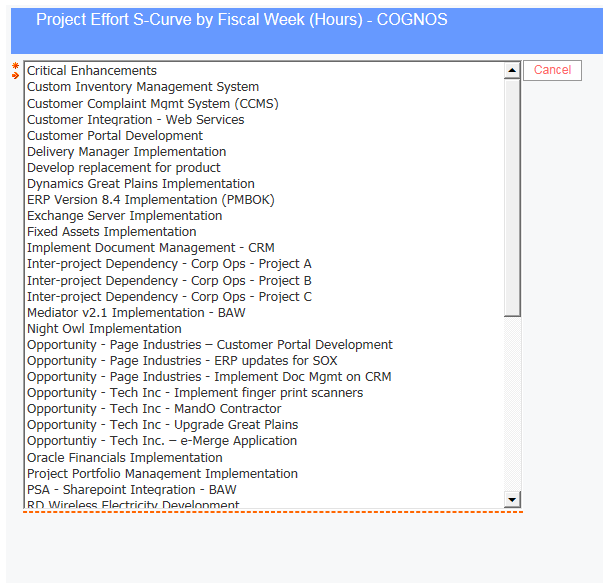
Project Effort S-Curve by Fiscal Week (Hours) - COGNOS

*

Critical Enhancements
Custom Inventory Management System
Customer Complaint Mgmt System (CCMS)
Customer Integration - Web Services
Customer Portal Development
Delivery Manager Implementation
Develop replacement for product
Dynamics Great Plains Implementation
ERP Version 8.4 Implementation (PMBOK)
Exchange Server Implementation
Fixed Assets Implementation
Implement Document Management - CRM
Inter-project Dependency - Corp Ops - Project A
Inter-project Dependency - Corp Ops - Project B
Inter-project Dependency - Corp Ops - Project C
Mediator v2.1 Implementation - BAW
Night Owl Implementation
Opportunity - Page Industries – Customer Portal Development
Opportunity - Page Industries - ERP updates for SOX
Opportunity - Page Industries - Implement Doc Mgmt on CRM
Opportunity - Tech Inc - Implement finger print scanners
Opportunity - Tech Inc - MandO Contractor
Opportunity - Tech Inc - Upgrade Great Plains
Opportuntiy - Tech Inc. – e-Merge Application
Oracle Financials Implementation
Project Portfolio Management Implementation
PSA - Sharepoint Integration - BAW
RD Wireless Electricity Development

Cancel